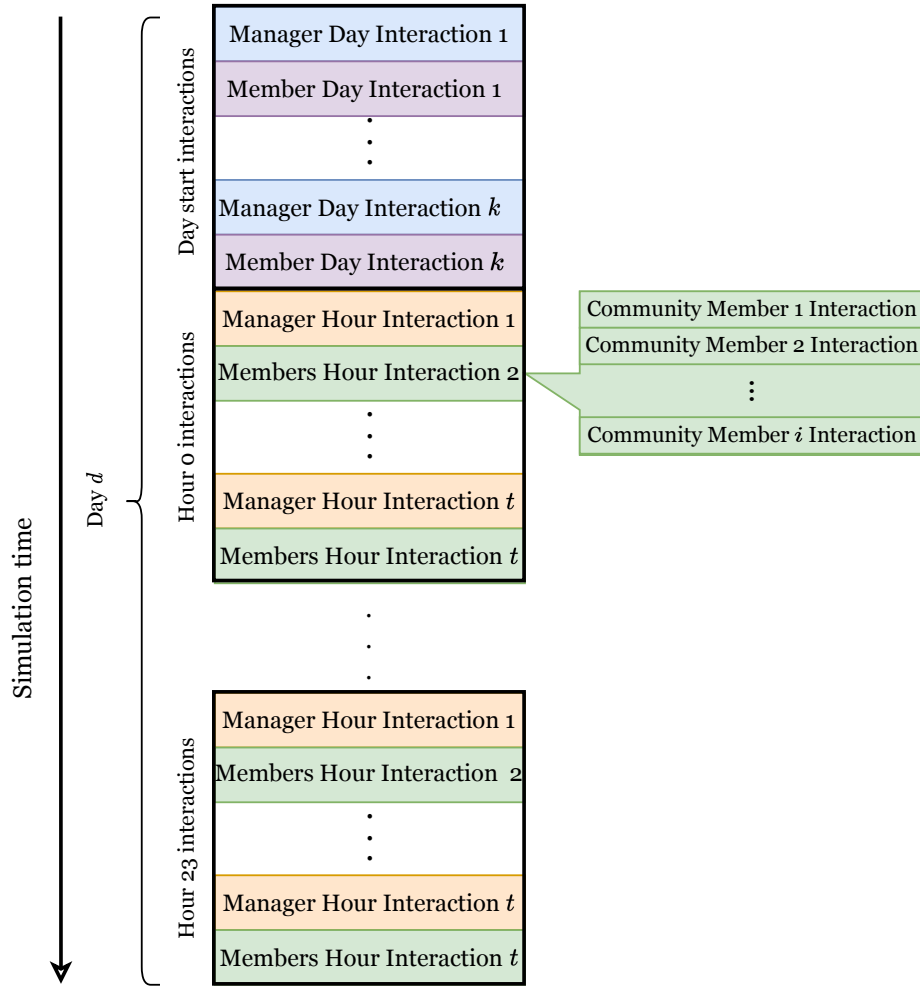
Simulation time

Day $d$

Day start interactions

Manager Day Interaction 1

Member Day Interaction 1

⋮

Manager Day Interaction $k$

Member Day Interaction $k$

Hour 0 interactions

Manager Hour Interaction 1

Members Hour Interaction 2

⋮

Manager Hour Interaction $t$

Members Hour Interaction $t$

Community Member 1 Interaction

Community Member 2 Interaction

⋮

Community Member $i$ Interaction

⋮

Hour 23 interactions

Manager Hour Interaction 1

Members Hour Interaction 2

⋮

Manager Hour Interaction $t$

Members Hour Interaction $t$